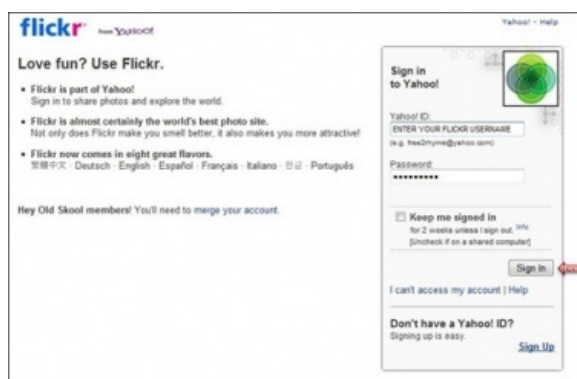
flickr from YAHOO!

Yahoo! - Help

Love fun? Use Flickr.

• Flickr is part of Yahoo!
Sign in to share photos and explore the world.

• Flickr is almost certainly the world's best photo site.
Not only does Flickr make you smell better, it also makes you more attractive!

• Flickr now comes in eight great flavors.
繁體中文 · Deutsch · English · Español · Français · Italiano · 한글 · Português

Hey Old Skool members! You'll need to merge your account.

Sign in to Yahoo!

Yahoo! ID:
ENTER YOUR FLICKR USERNAME
(e.g. free2rhyme@yahoo.com)

Password:
••••••••••

Keep me signed in
for 2 weeks unless I sign out. Info
[Uncheck if on a shared computer]

Sign In

I can't access my account | Help

Don't have a Yahoo! ID?
Signing up is easy.

Sign Up